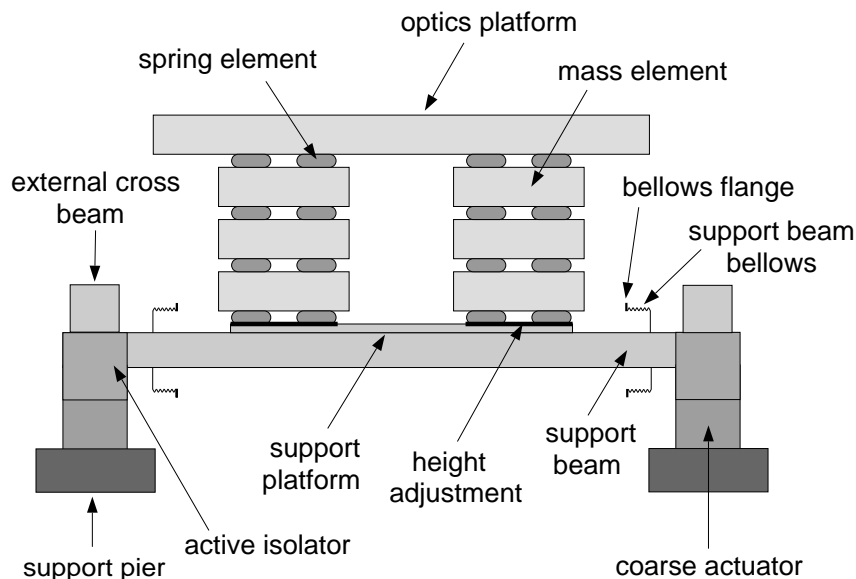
optics platform

spring element

mass element

external cross beam

bellows flange

support beam bellows

support platform

height adjustment

support beam

support pier

active isolator

coarse actuator